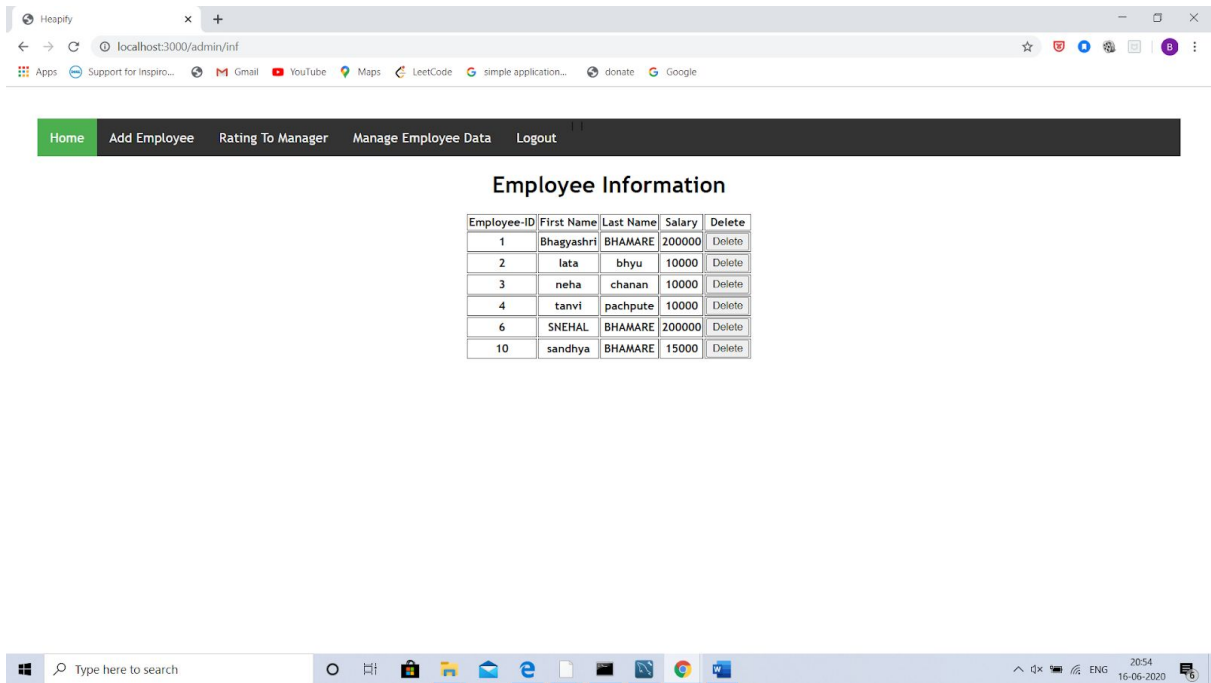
Heapify
localhost:3000/admin/inf
Apps Support for Inspiro... Gmail YouTube Maps LeetCode simple application... donate Google

Home Add Employee Rating To Manager Manage Employee Data Logout

Employee Information

| Employee-ID | First Name | Last Name | Salary | Delete |
|---|---|---|---|---|
| 1 | Bhagyashri | BHAMARE | 200000 | Delete |
| 2 | lata | bhyu | 10000 | Delete |
| 3 | neha | chanan | 10000 | Delete |
| 4 | tanvi | pachpute | 10000 | Delete |
| 6 | SNEHAL | BHAMARE | 200000 | Delete |
| 10 | sandhya | BHAMARE | 15000 | Delete |

Type here to search
ENG 20:54 16-06-2020